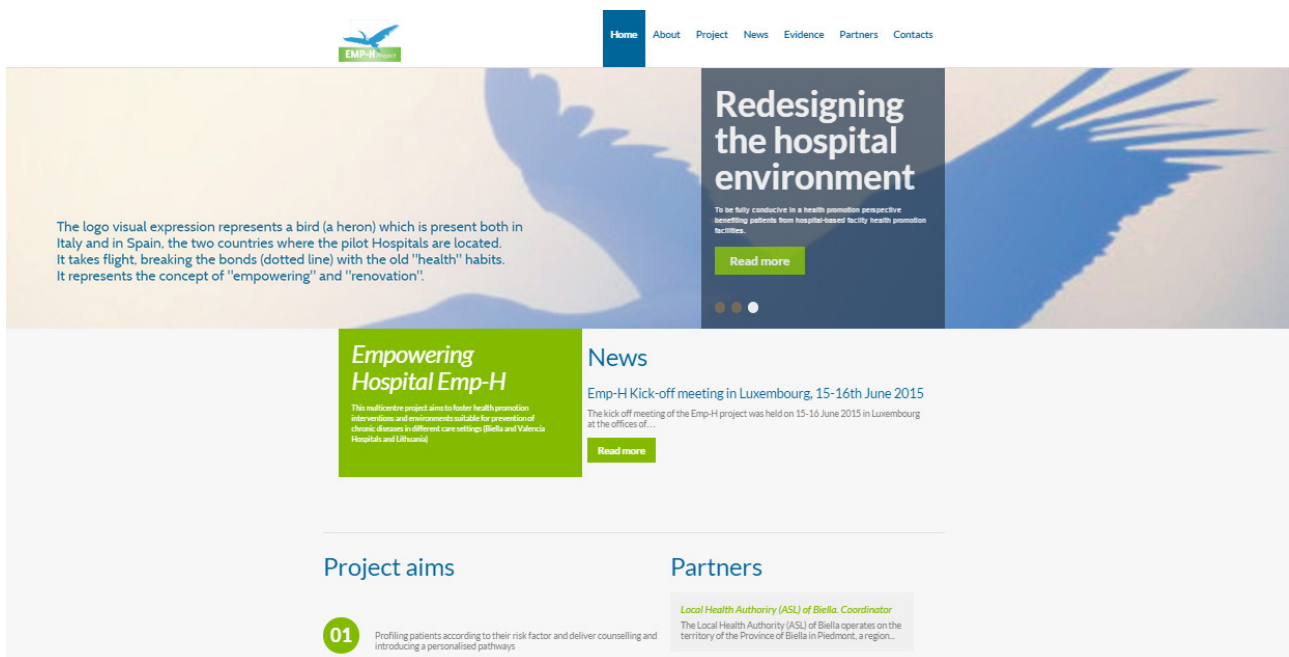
EMP-H Project

Home About Project News Evidence Partners Contacts

The logo visual expression represents a bird (a heron) which is present both in Italy and in Spain, the two countries where the pilot Hospitals are located. It takes flight, breaking the bonds (dotted line) with the old "health" habits. It represents the concept of "empowering" and "renovation".

Redesigning the hospital environment

To be fully conducive in a health promotion perspective benefiting patients from hospital-based facilty health promotion facilities.

Read more

Empowering Hospital Emp-H

This multicentre project aims to foster health promotion interventions and environments suitable for prevention of chronic diseases in different care settings (Biella and Valencia Hospitals and Lithuania)

News

Emp-H Kick-off meeting in Luxembourg, 15-16th June 2015

The kick off meeting of the Emp-H project was held on 15-16 June 2015 in Luxembourg at the offices of...

Read more

Project aims

01

Profiling patients according to their risk factor and deliver counselling and introducing a personalised pathways

Partners

Local Health Authoriry (ASL) of Biella. Coordinator

The Local Health Authority (ASL) of Biella operates on the territory of the Province of Biella in Piedmont, a region...